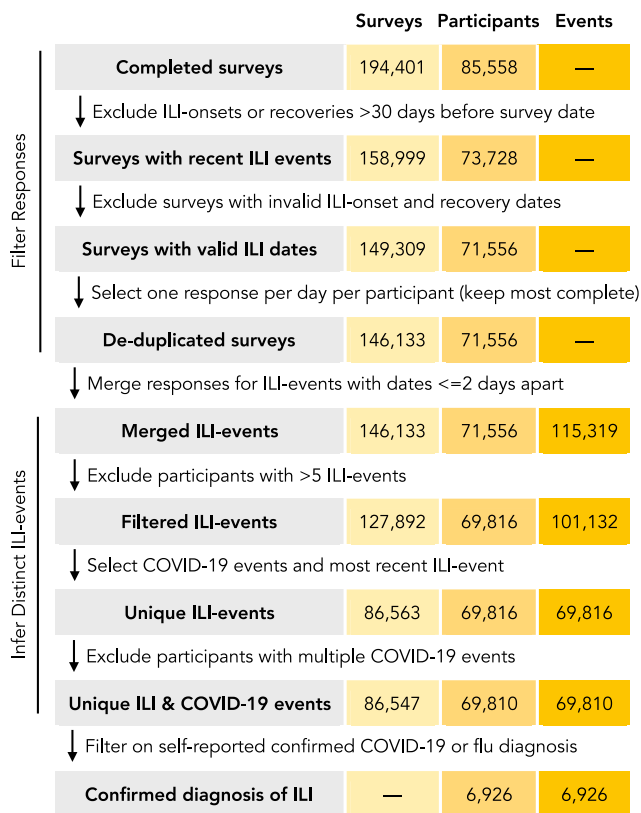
| | Surveys | Participants | Events |
|---|---|---|---|
| Completed surveys | 194,401 | 85,558 | — |

Exclude ILI-onsets or recoveries >30 days before survey date

| | | | |
|---|---|---|---|
| Surveys with recent ILI events | 158,999 | 73,728 | — |

Exclude surveys with invalid ILI-onset and recovery dates

| | | | |
|---|---|---|---|
| Surveys with valid ILI dates | 149,309 | 71,556 | — |

Select one response per day per participant (keep most complete)

| | | | |
|---|---|---|---|
| De-duplicated surveys | 146,133 | 71,556 | — |

Filter Responses

Merge responses for ILI-events with dates <=2 days apart

| | | | |
|---|---|---|---|
| Merged ILI-events | 146,133 | 71,556 | 115,319 |

Exclude participants with >5 ILI-events

| | | | |
|---|---|---|---|
| Filtered ILI-events | 127,892 | 69,816 | 101,132 |

Select COVID-19 events and most recent ILI-event

| | | | |
|---|---|---|---|
| Unique ILI-events | 86,563 | 69,816 | 69,816 |

Exclude participants with multiple COVID-19 events

| | | | |
|---|---|---|---|
| Unique ILI & COVID-19 events | 86,547 | 69,810 | 69,810 |

Infer Distinct ILI-events

Filter on self-reported confirmed COVID-19 or flu diagnosis

| | | | |
|---|---|---|---|
| Confirmed diagnosis of ILI | — | 6,926 | 6,926 |